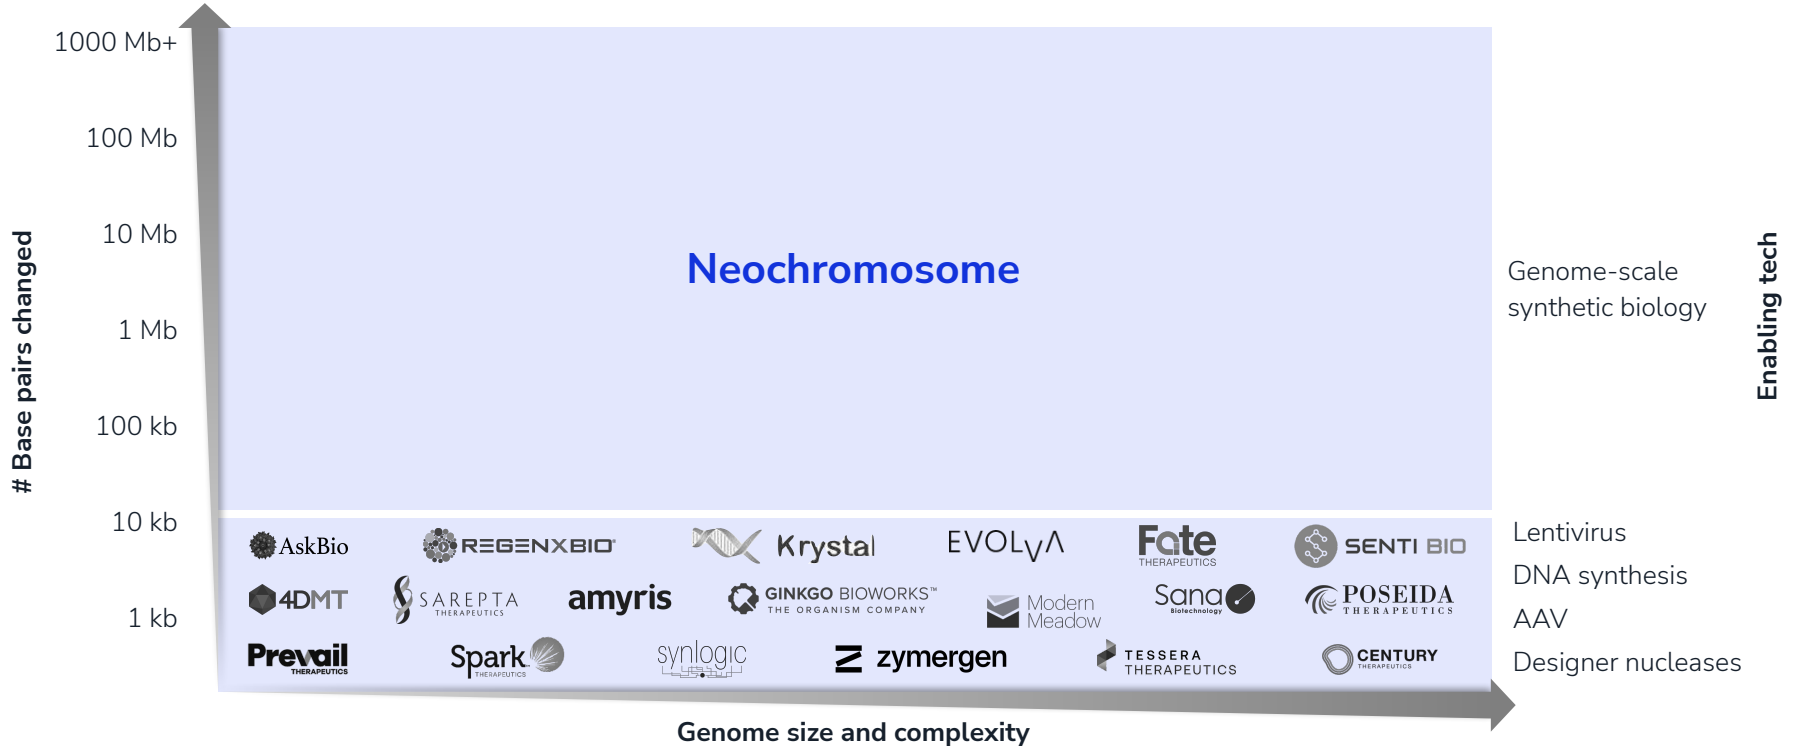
1000 Mb+
100 Mb
10 Mb
1 Mb
100 kb
10 kb
1 kb

# Base pairs changed

Neochromosome

Genome-scale synthetic biology

Enabling tech

AskBio
REGENXBIO
Krystal
EVOLVA
Fate THERAPEUTICS
SENTI BIO
4DMT
SAREPTA THERAPEUTICS
amyris
GINKGO BIOWORKS™ THE ORGANISM COMPANY
Modern Meadow
Sana Biotechnology
POSEIDA THERAPEUTICS
Prevail THERAPEUTICS
Spark THERAPEUTICS
synlogic
zymergen
TESSERA THERAPEUTICS
CENTURY THERAPEUTICS

Lentivirus
DNA synthesis
AAV
Designer nucleases

Genome size and complexity